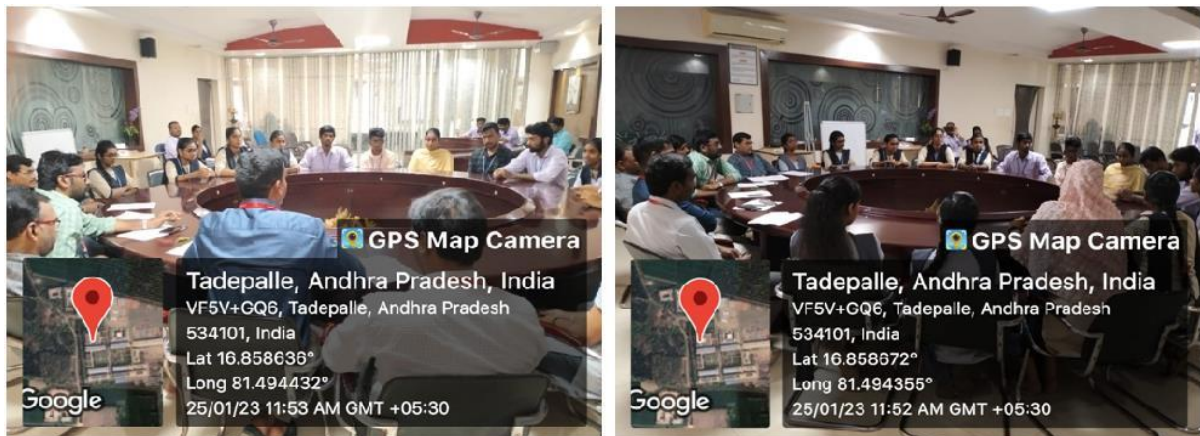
GPS Map Camera

Tadepalle, Andhra Pradesh, India
VF5V+GQ6, Tadepalle, Andhra Pradesh 534101, India
Lat 16.858636°
Long 81.494432°
25/01/23 11:53 AM GMT +05:30

Google

GPS Map Camera

Tadepalle, Andhra Pradesh, India
VF5V+GQ6, Tadepalle, Andhra Pradesh 534101, India
Lat 16.858672°
Long 81.494355°
25/01/23 11:52 AM GMT +05:30

Google